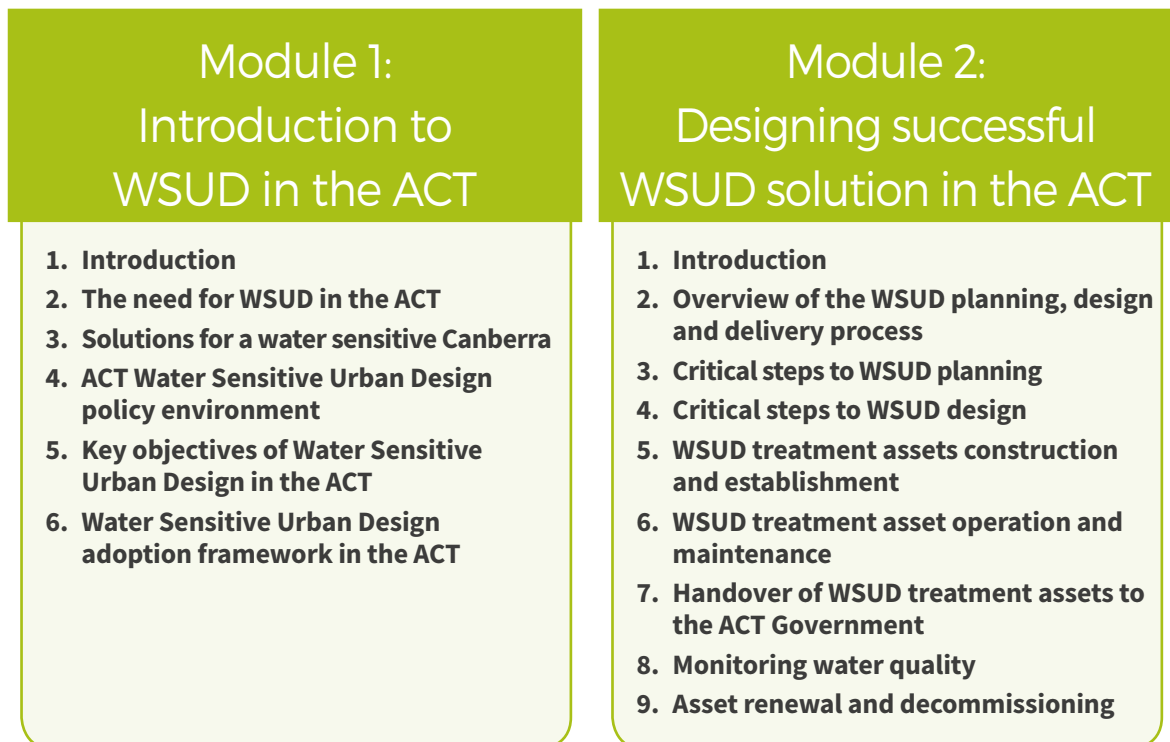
Module 1:
Introduction to
WSUD in the ACT

1. Introduction
2. The need for WSUD in the ACT
3. Solutions for a water sensitive Canberra
4. ACT Water Sensitive Urban Design policy environment
5. Key objectives of Water Sensitive Urban Design in the ACT
6. Water Sensitive Urban Design adoption framework in the ACT

Module 2:
Designing successful
WSUD solution in the ACT

1. Introduction
2. Overview of the WSUD planning, design and delivery process
3. Critical steps to WSUD planning
4. Critical steps to WSUD design
5. WSUD treatment assets construction and establishment
6. WSUD treatment asset operation and maintenance
7. Handover of WSUD treatment assets to the ACT Government
8. Monitoring water quality
9. Asset renewal and decommissioning